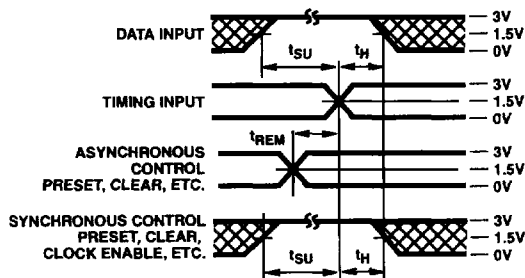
DATA INPUT

$t_{SU}$ $t_H$

— 3V
— 1.5V
— 0V

TIMING INPUT

— 3V
— 1.5V
— 0V

$t_{REM}$

ASYNCHRONOUS CONTROL PRESET, CLEAR, ETC.

— 3V
— 1.5V
— 0V

SYNCHRONOUS CONTROL PRESET, CLEAR, CLOCK ENABLE, ETC.

— 3V
— 1.5V
— 0V

$t_{SU}$ $t_H$